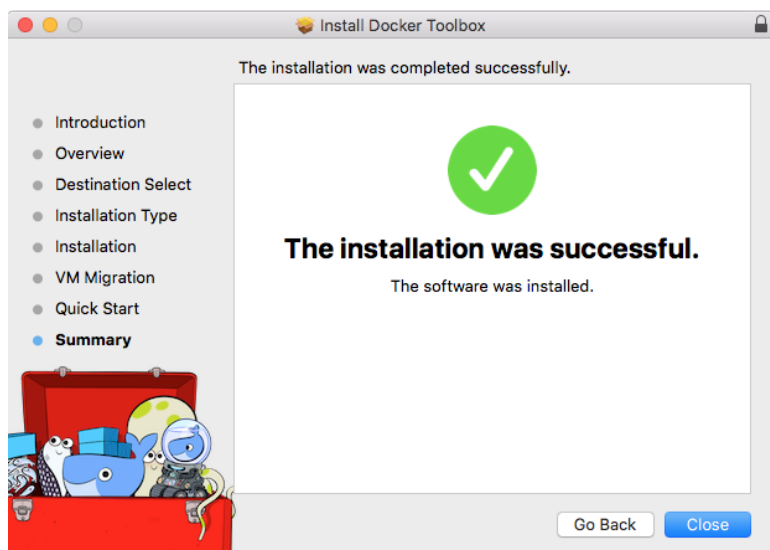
Install Docker Toolbox

The installation was completed successfully.

- Introduction
- Overview
- Destination Select
- Installation Type
- Installation
- VM Migration
- Quick Start
- **Summary**

The installation was successful.

The software was installed.

Go Back

Close